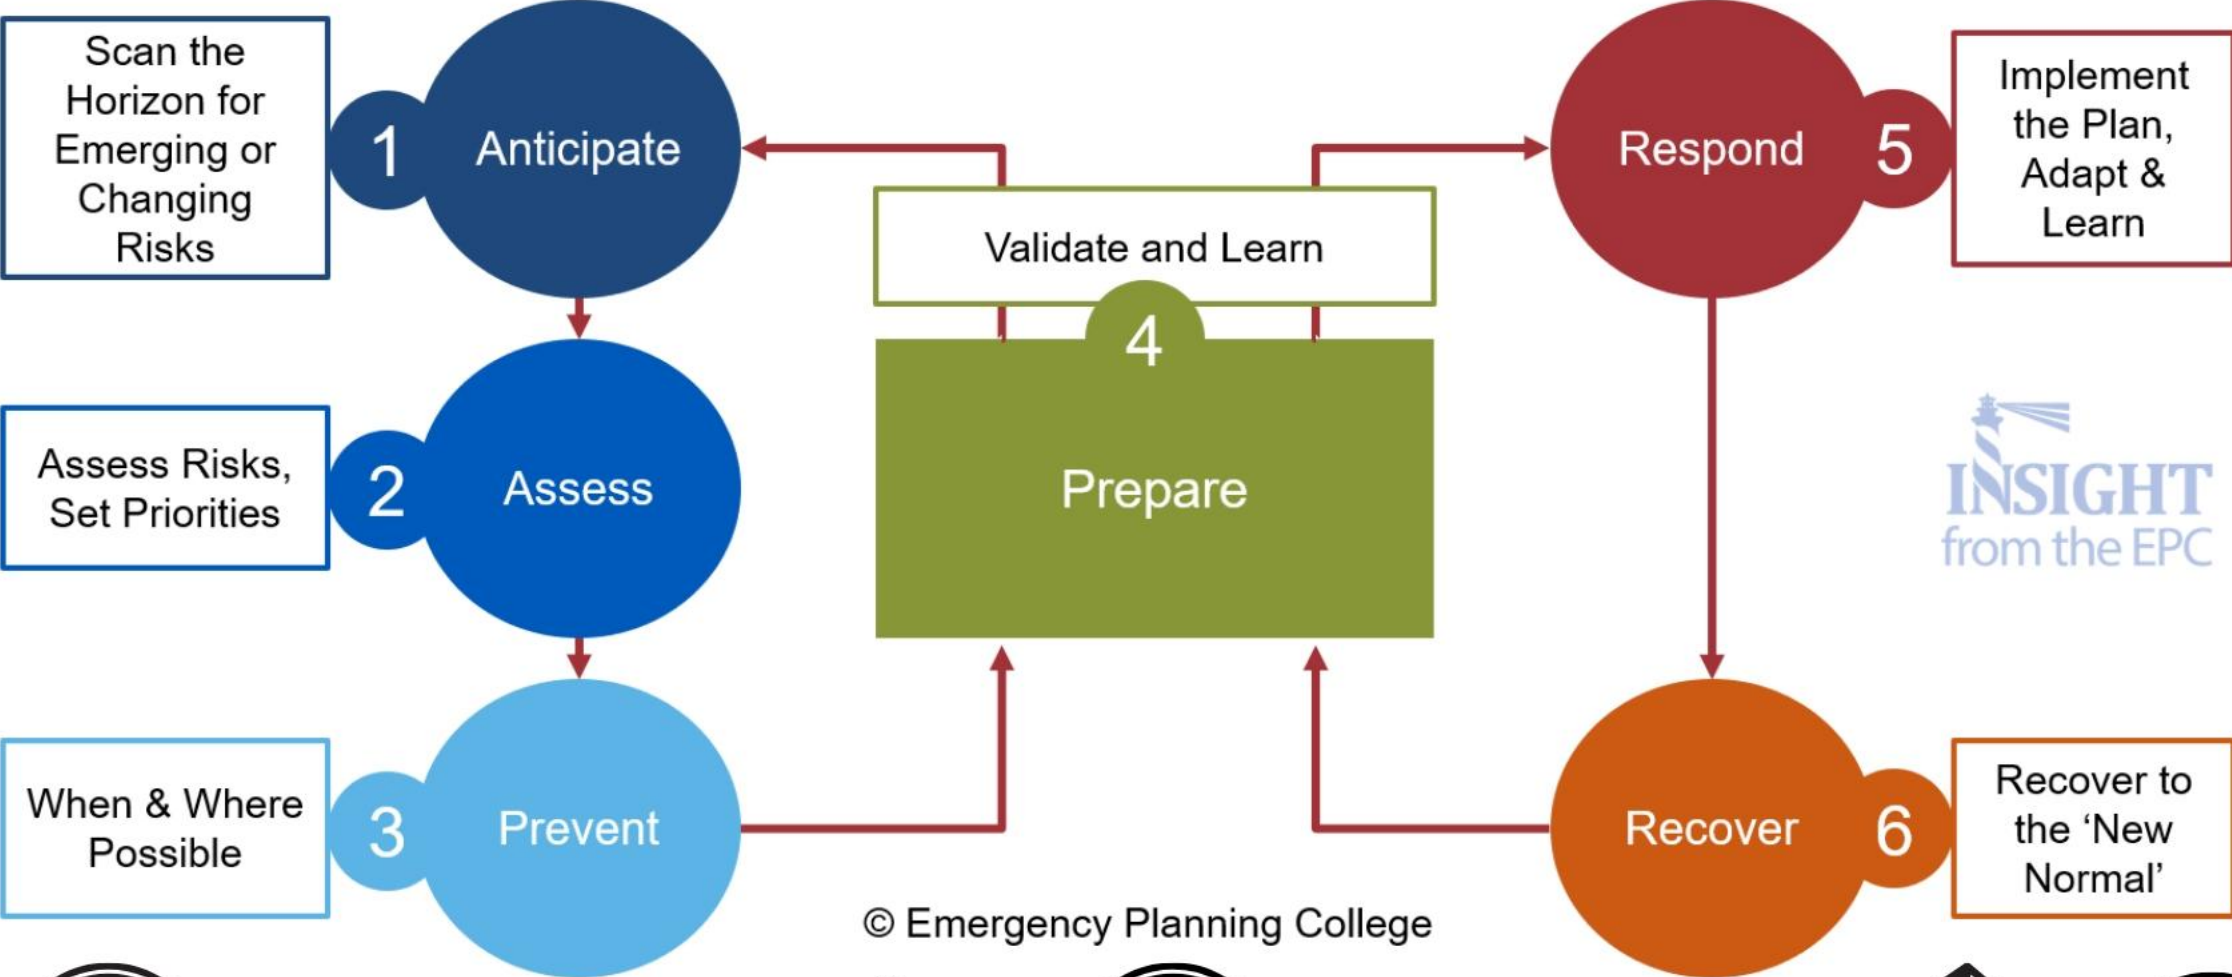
Scan the Horizon for Emerging or Changing Risks

1 Anticipate

Validate and Learn

Respond 5

Implement the Plan, Adapt & Learn

Assess Risks, Set Priorities

2 Assess

4

Prepare

INSIGHT from the EPC

When & Where Possible

3 Prevent

Recover 6

Recover to the ‘New Normal’

© Emergency Planning College